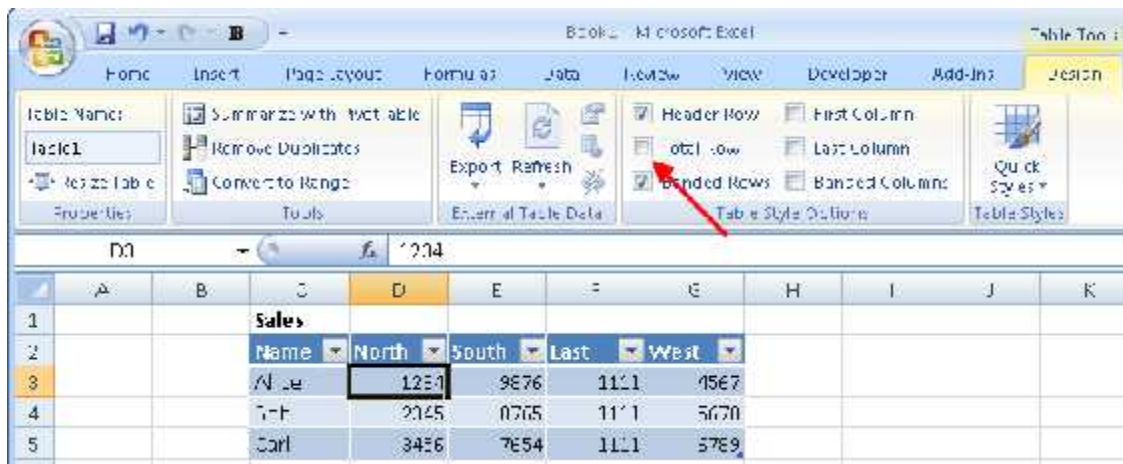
Book1 - Microsoft Excel

Table Too

Home Insert Page Layout Formulas Data Review View Developer Add-Ins Design

Table Name:
Table1
Resize Table
Properties

Summarize with PivotTable
Remove Duplicates
Convert to Range
Tools

Export Refresh
External Table Data

Header Row
Total Row
Banded Rows
First Column
Last Column
Banded Columns
Table Style Options

Quick Styles
Table Styles

D3 $f_x$ 1234

| | A | B | C | D | E | F | G | H | I | J | K |
|---|---|---|---|---|---|---|---|---|---|---|---|
| 1 | | | Sales | | | | | | | | |
| 2 | | | Name | North | South | East | West | | | | |
| 3 | | | Alice | 1234 | 9876 | 1111 | 4567 | | | | |
| 4 | | | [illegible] | 2345 | 0765 | 1111 | 5670 | | | | |
| 5 | | | Carl | 3456 | 7654 | 1111 | 5789 | | | | |